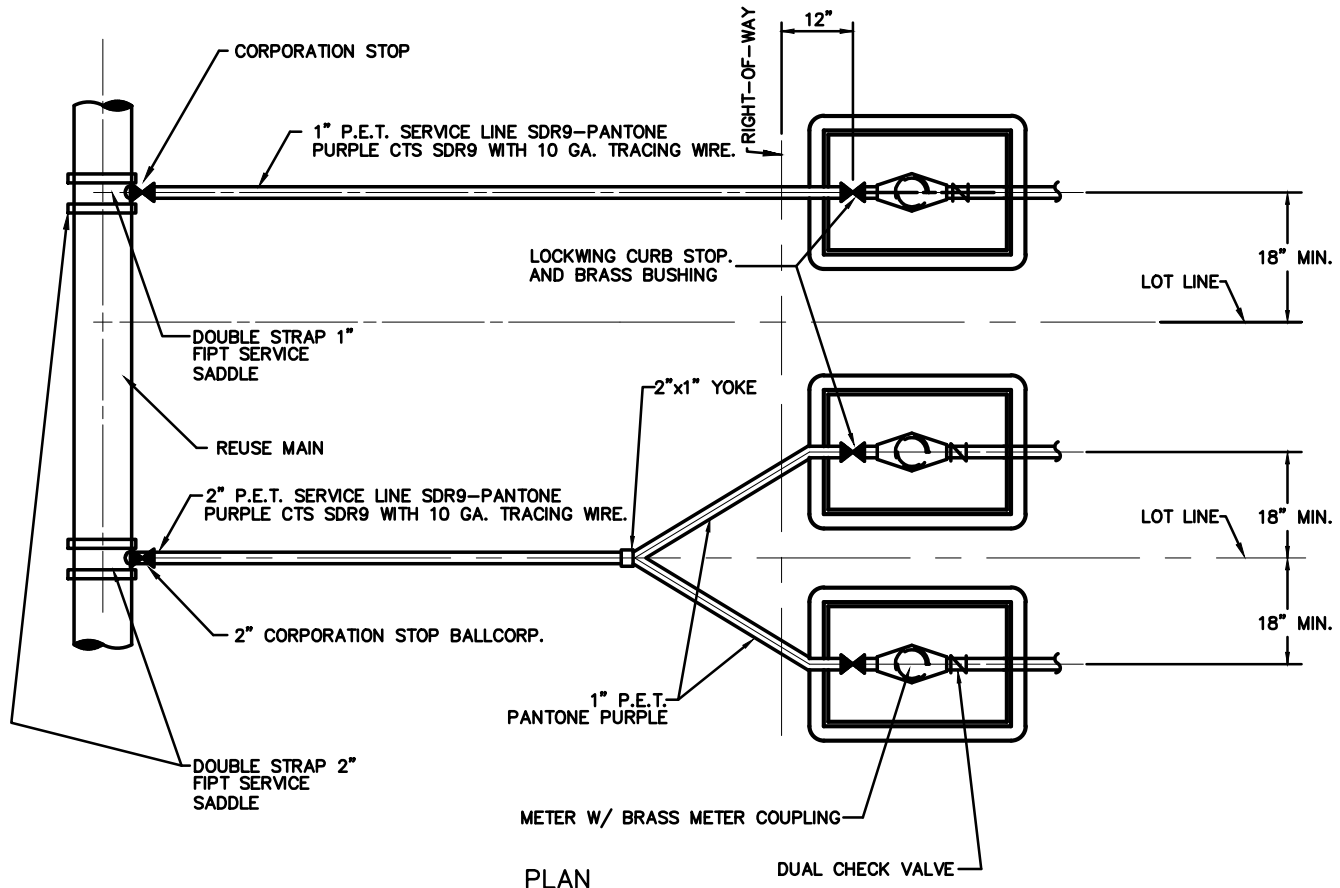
RIGHT-OF-WAY

12"

CORPORATION STOP

1" P.E.T. SERVICE LINE SDR9-PANTONE PURPLE CTS SDR9 WITH 10 GA. TRACING WIRE.

LOCKWING CURB STOP. AND BRASS BUSHING

18" MIN.

LOT LINE

DOUBLE STRAP 1" FIPT SERVICE SADDLE

2"x1" YOKE

REUSE MAIN

2" P.E.T. SERVICE LINE SDR9-PANTONE PURPLE CTS SDR9 WITH 10 GA. TRACING WIRE.

LOT LINE

18" MIN.

18" MIN.

2" CORPORATION STOP BALLCORP.

1" P.E.T. PANTONE PURPLE

DOUBLE STRAP 2" FIPT SERVICE SADDLE

METER W/ BRASS METER COUPLING

DUAL CHECK VALVE

PLAN